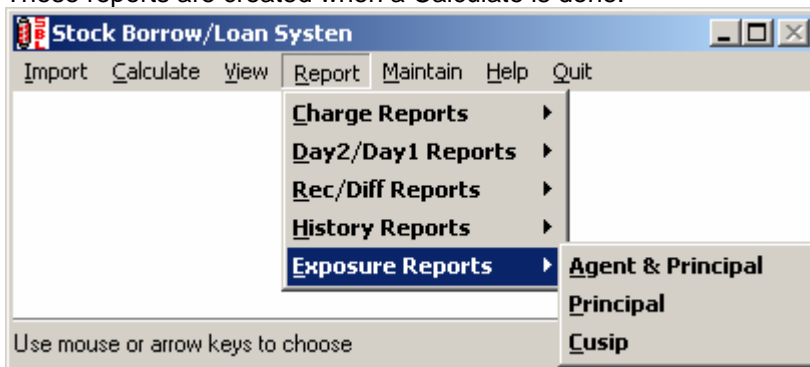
These reports are created when a Calculate is done.

Stock Borrow/Loan Systen

Import Calculate View Report Maintain Help Quit

Charge Reports
Day2/Day1 Reports
Rec/Diff Reports
History Reports
Exposure Reports

Agent & Principal
Principal
Cusip

Use mouse or arrow keys to choose